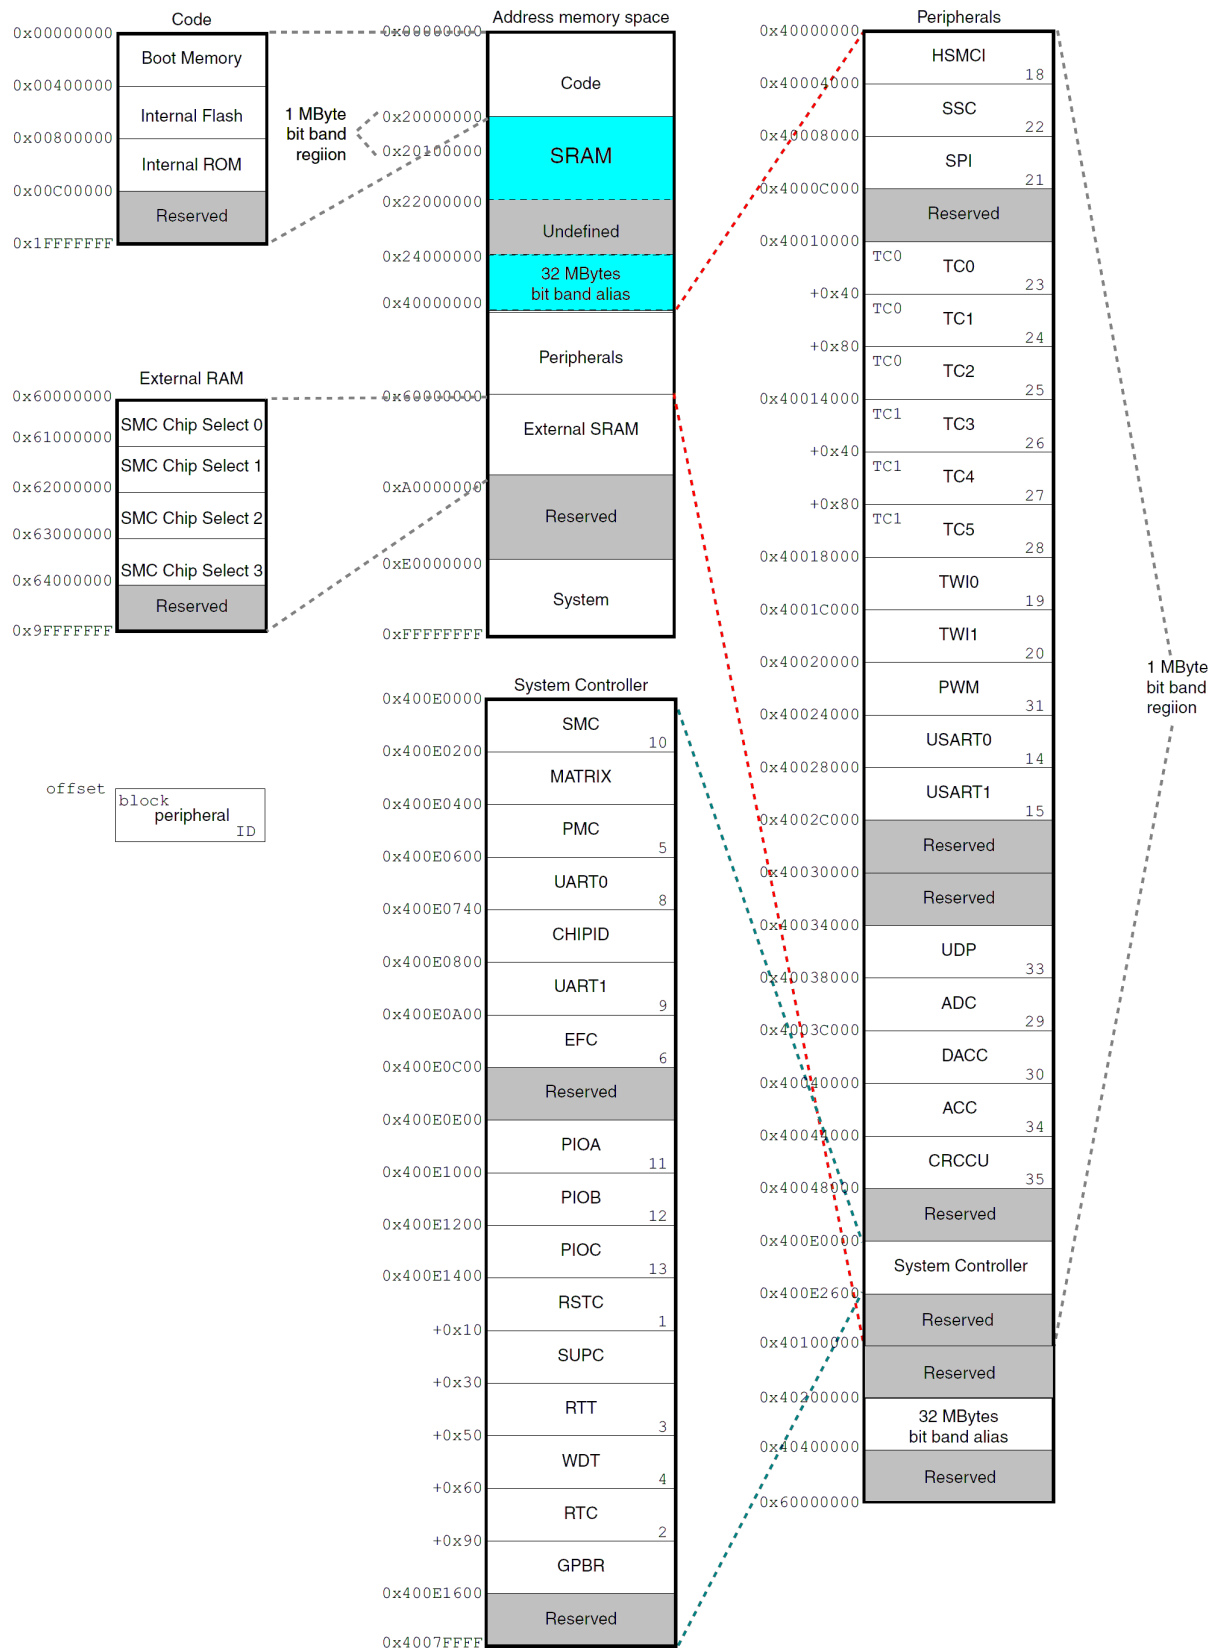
Code

0x00000000
Boot Memory
0x00400000
Internal Flash
0x00800000
Internal ROM
0x00C00000
Reserved
0x1FFFFFFF

1 MByte bit band regiion

Address memory space

0x00000000
Code
0x20000000
0x20100000
SRAM
0x22000000
Undefined
0x24000000
32 MBytes bit band alias
0x40000000
Peripherals
0x60000000
External SRAM
0xA0000000
Reserved
0xE0000000
System
0xFFFFFFFF

External RAM

0x60000000
SMC Chip Select 0
0x61000000
SMC Chip Select 1
0x62000000
SMC Chip Select 2
0x63000000
SMC Chip Select 3
0x64000000
Reserved
0x9FFFFFFF

offset
block
peripheral
ID

System Controller

0x400E0000
SMC 10
0x400E0200
MATRIX
0x400E0400
PMC 5
0x400E0600
UART0 8
0x400E0740
CHIPID
0x400E0800
UART1 9
0x400E0A00
EFC 6
0x400E0C00
Reserved
0x400E0E00
PIOA 11
0x400E1000
PIOB 12
0x400E1200
PIOC 13
0x400E1400
RSTC 1
+0x10
SUPC
+0x30
RTT 3
+0x50
WDT 4
+0x60
RTC 2
+0x90
GPBR
0x400E1600
Reserved
0x4007FFFF

Peripherals

0x40000000
HSMCI 18
0x40004000
SSC 22
0x40008000
SPI 21
0x4000C000
Reserved
0x40010000
TC0
TC0 23
+0x40
TC0
TC1 24
+0x80
TC0
TC2 25
0x40014000
TC1
TC3 26
+0x40
TC1
TC4 27
+0x80
TC1
TC5 28
0x40018000
TWI0 19
0x4001C000
TWI1 20
0x40020000
PWM 31
0x40024000
USART0 14
0x40028000
USART1 15
0x4002C000
Reserved
0x40030000
Reserved
0x40034000
UDP 33
0x40038000
ADC 29
0x4003C000
DACC 30
0x40040000
ACC 34
0x40044000
CRCCU 35
0x40048000
Reserved
0x400E0000
System Controller
0x400E2600
Reserved
0x40100000
Reserved
0x40200000
32 MBytes bit band alias
0x40400000
Reserved
0x60000000

1 MByte bit band regiion